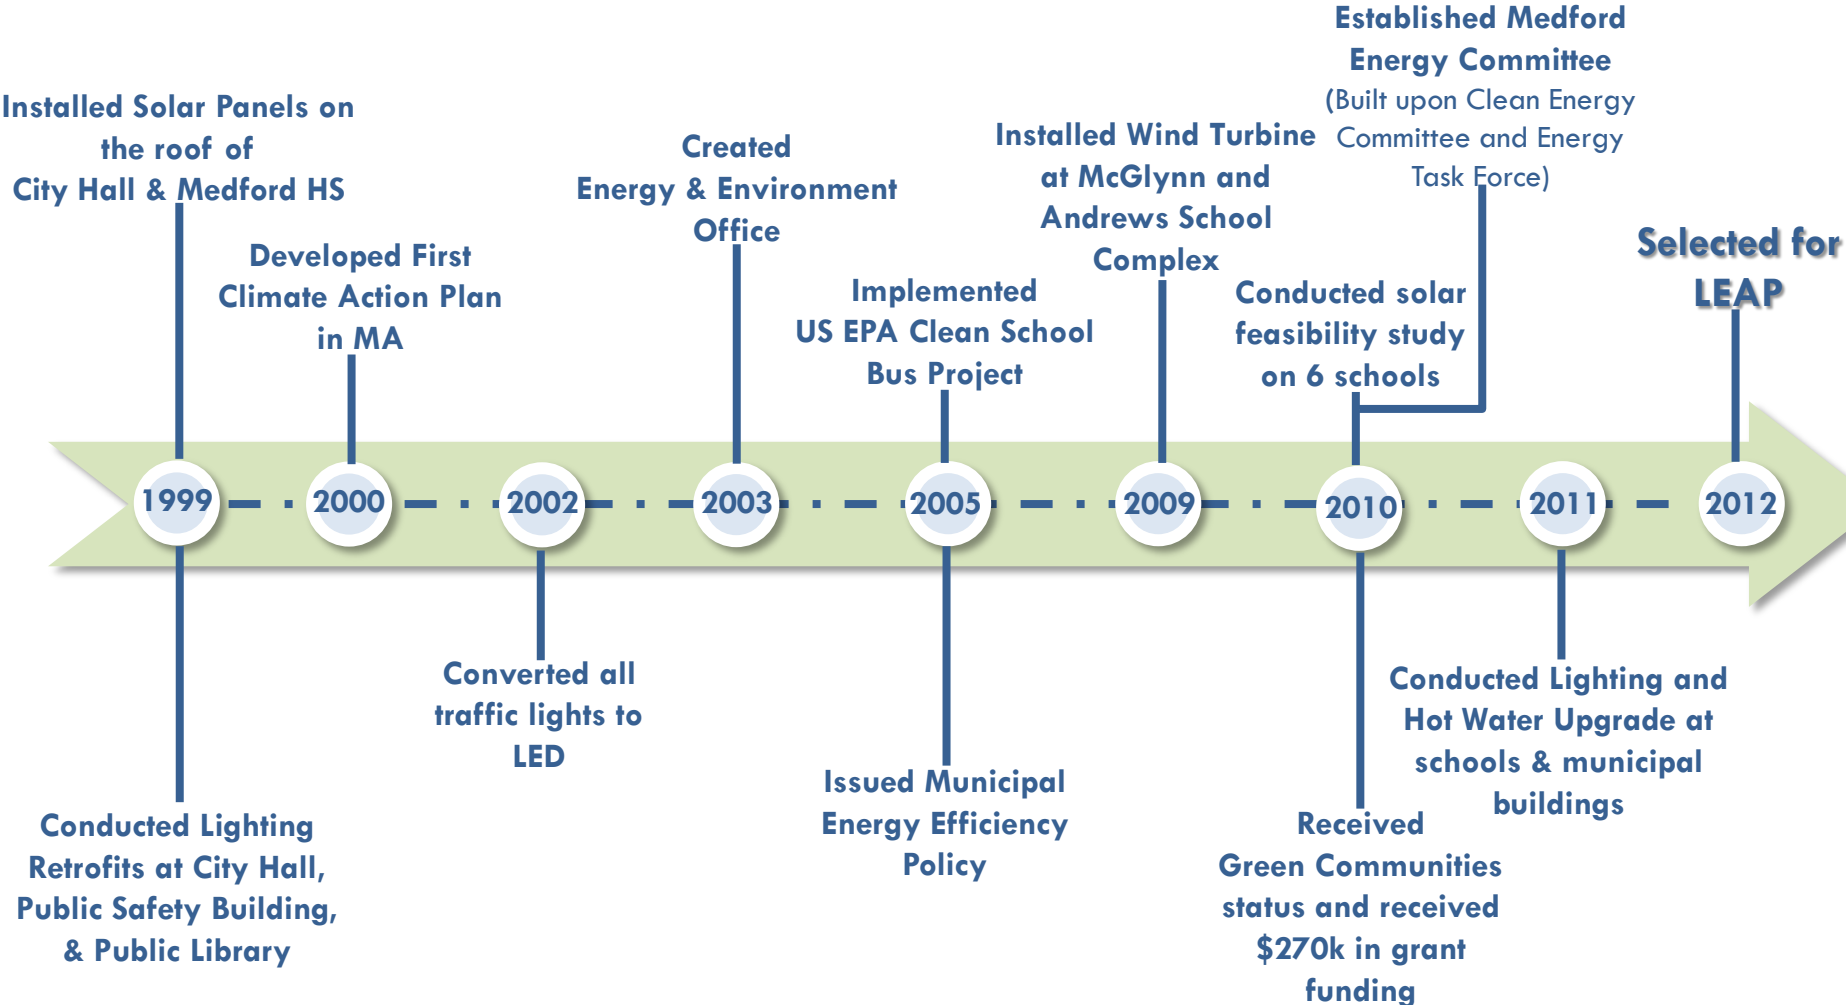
Established Medford Energy Committee
(Built upon Clean Energy Committee and Energy Task Force)

Installed Solar Panels on the roof of City Hall & Medford HS

Created Energy & Environment Office

Installed Wind Turbine at McGlynn and Andrews School Complex

Selected for LEAP

Developed First Climate Action Plan in MA

Implemented US EPA Clean School Bus Project

Conducted solar feasibility study on 6 schools

1999

2000

2002

2003

2005

2009

2010

2011

2012

Converted all traffic lights to LED

Conducted Lighting and Hot Water Upgrade at schools & municipal buildings

Issued Municipal Energy Efficiency Policy

Received Green Communities status and received $270k in grant funding

Conducted Lighting Retrofits at City Hall, Public Safety Building, & Public Library